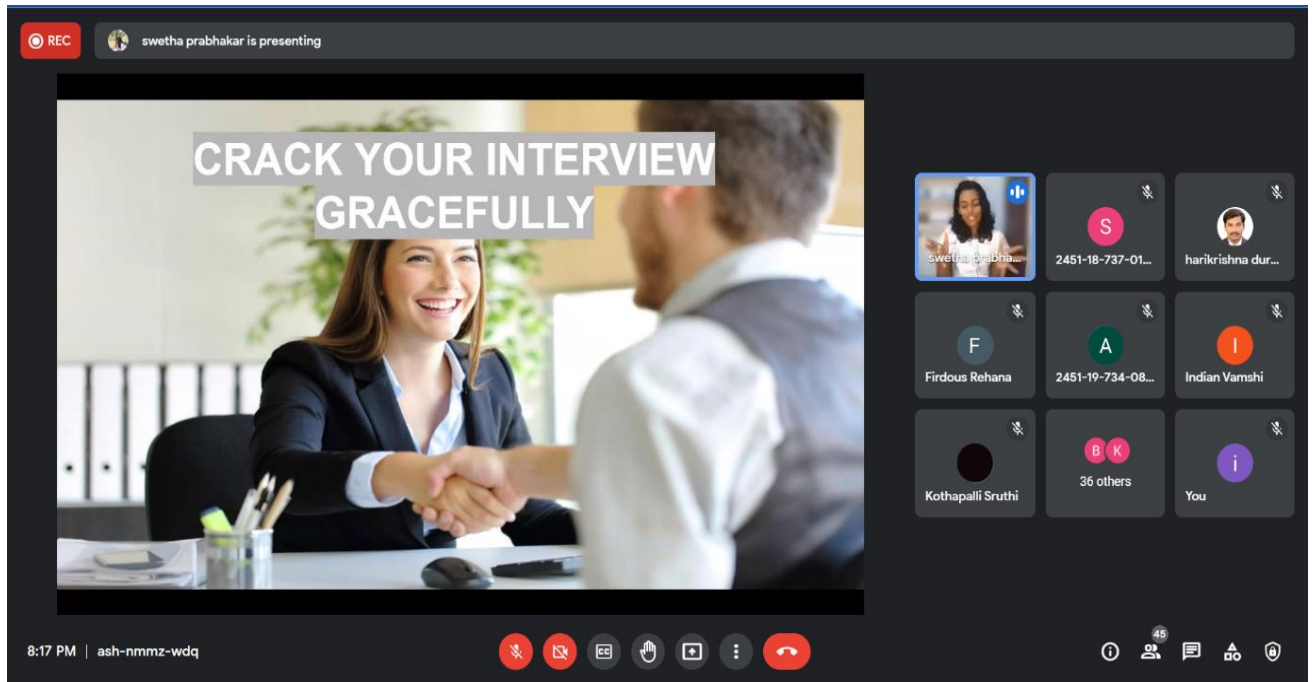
REC

swetha prabhakar is presenting

CRACK YOUR INTERVIEW GRACEFULLY

swetha prabha...

S
2451-18-737-01...

harikrishna dur...

F
Firdous Rehana

A
2451-19-734-08...

I
Indian Vamshi

Kothapalli Sruthi

B K
36 others

i
You

8:17 PM | ash-nmmz-wdq

CC

45